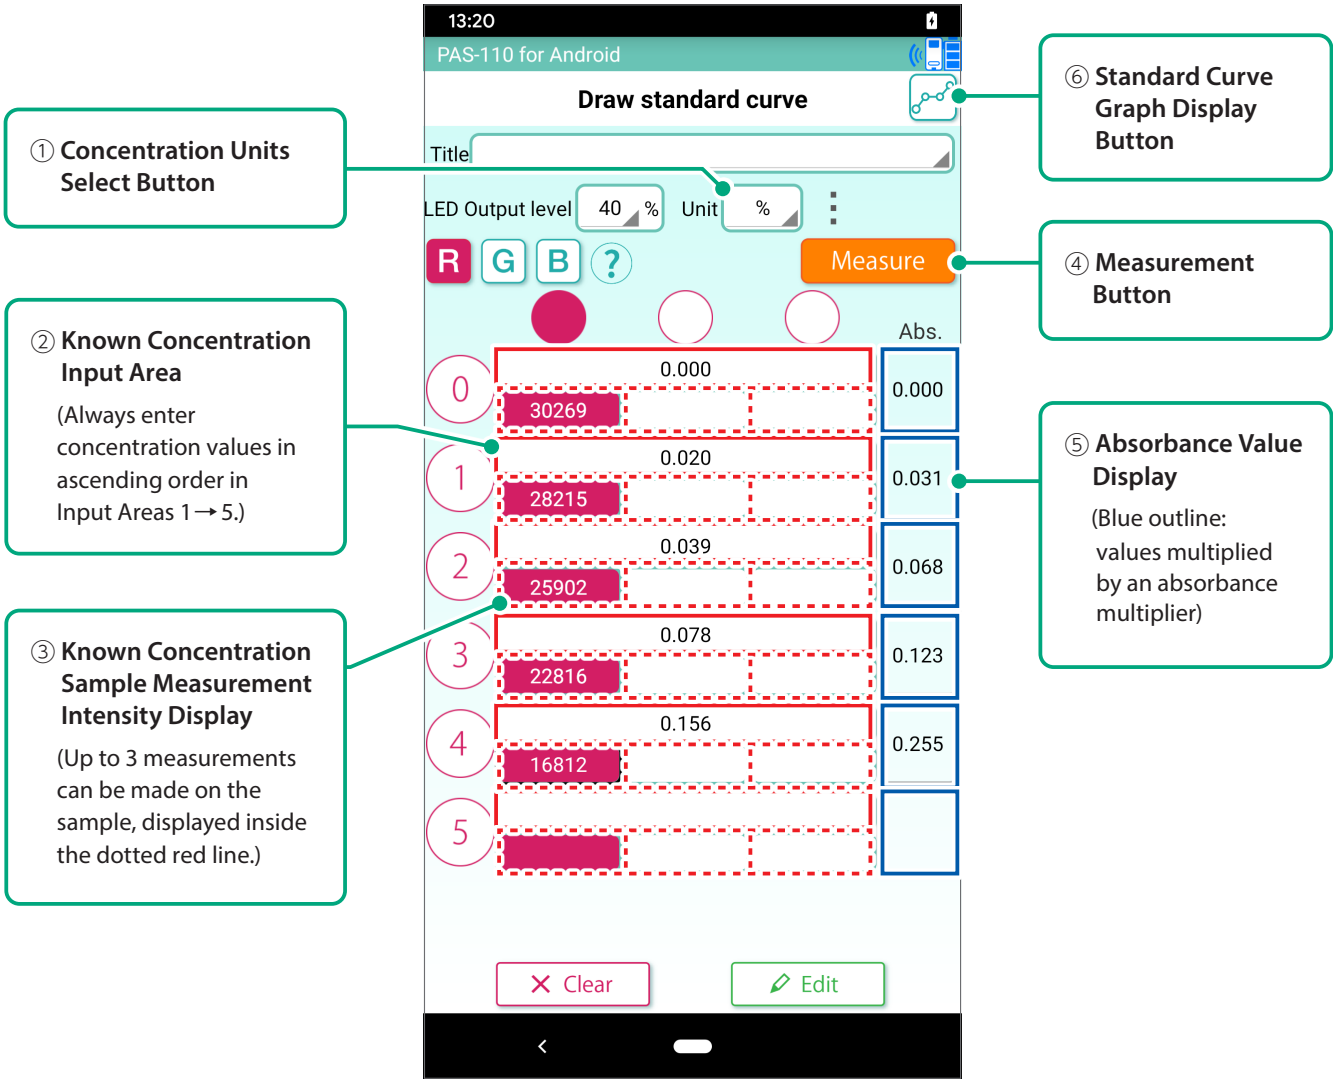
① Concentration Units Select Button

② Known Concentration Input Area

(Always enter concentration values in ascending order in Input Areas 1→5.)

③ Known Concentration Sample Measurement Intensity Display

(Up to 3 measurements can be made on the sample, displayed inside the dotted red line.)

13:20

PAS-110 for Android

Draw standard curve

Title

LED Output level 40 % Unit %

R G B ?

Measure

Abs.

| | | | | |
|---|---|---|---|---|
| 0 | 0.000 | | | 0.000 |
| | 30269 | | | |
| 1 | 0.020 | | | 0.031 |
| | 28215 | | | |
| 2 | 0.039 | | | 0.068 |
| | 25902 | | | |
| 3 | 0.078 | | | 0.123 |
| | 22816 | | | |
| 4 | 0.156 | | | 0.255 |
| | 16812 | | | |
| 5 | | | | |

✕ Clear

Edit

⑥ Standard Curve Graph Display Button

④ Measurement Button

⑤ Absorbance Value Display

(Blue outline: values multiplied by an absorbance multiplier)